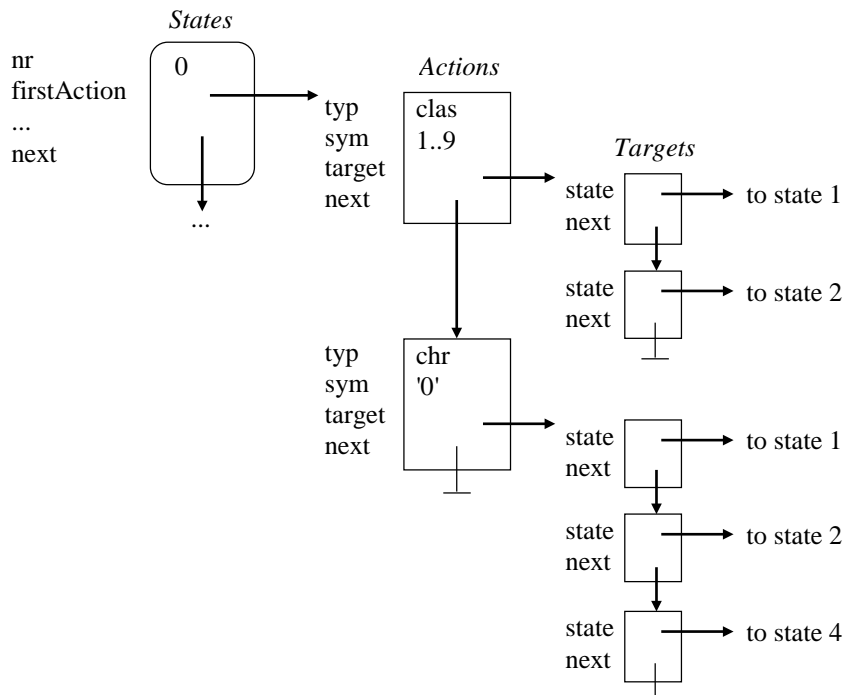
States

nr
firstAction
...
next

0

...

Actions

typ
sym
target
next

clas
1..9

Targets

state
next

to state 1

state
next

to state 2

typ
sym
target
next

chr
'0'

state
next

to state 1

state
next

to state 2

state
next

to state 4